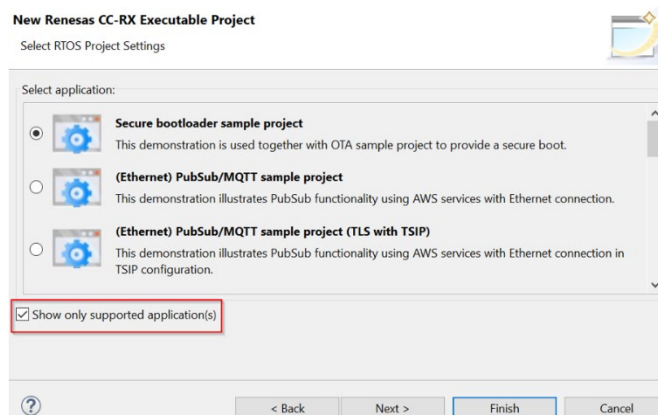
New Renesas CC-RX Executable Project
Select RTOS Project Settings

Select application:

Secure bootloader sample project
This demonstration is used together with OTA sample project to provide a secure boot.

(Ethernet) PubSub/MQTT sample project
This demonstration illustrates PubSub functionality using AWS services with Ethernet connection.

(Ethernet) PubSub/MQTT sample project (TLS with TSIP)
This demonstration illustrates PubSub functionality using AWS services with Ethernet connection in TSIP configuration.

Show only supported application(s)

?

< Back

Next >

Finish

Cancel